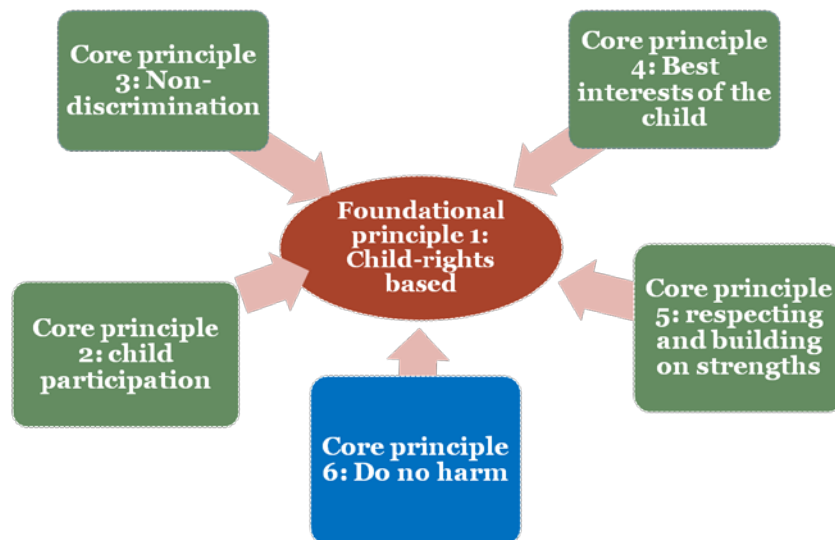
Core principle 3: Non-discrimination

Core principle 4: Best interests of the child

Foundational principle 1: Child-rights based

Core principle 2: child participation

Core principle 5: respecting and building on strengths

Core principle 6: Do no harm